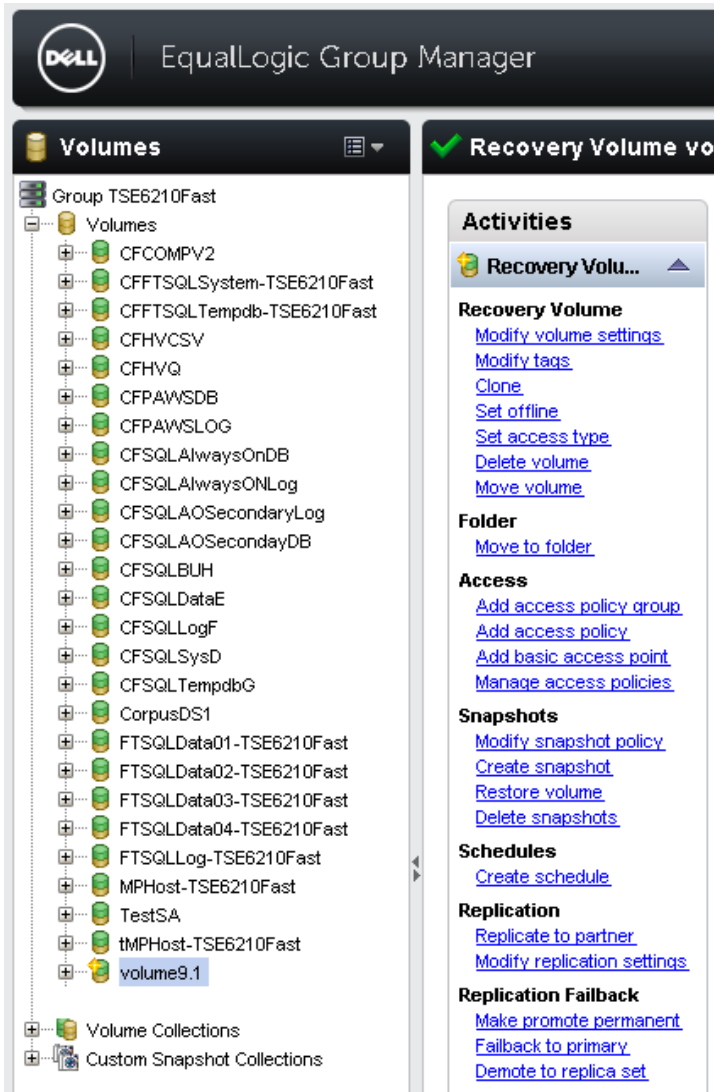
DELL
EqualLogic Group Manager

Volumes

Group TSE6210Fast
Volumes
CFCOMPV2
CFFTSQLSystem-TSE6210Fast
CFFTSQLTempdb-TSE6210Fast
CFHVCSV
CFHVQ
CFPAWSDB
CFPAWSLOG
CFSQLAlwaysOnDB
CFSQLAlwaysONLog
CFSQLAOSecondaryLog
CFSQLAOSecondayDB
CFSQLBUH
CFSQLDataE
CFSQLLogF
CFSQLSysD
CFSQLTempdbG
CorpusDS1
FTSQLData01-TSE6210Fast
FTSQLData02-TSE6210Fast
FTSQLData03-TSE6210Fast
FTSQLData04-TSE6210Fast
FTSQLLog-TSE6210Fast
MPHost-TSE6210Fast
TestSA
tMPHost-TSE6210Fast
volume9.1
Volume Collections
Custom Snapshot Collections

Recovery Volume vo

Activities

Recovery Volu...

Recovery Volume
Modify volume settings
Modify tags
Clone
Set offline
Set access type
Delete volume
Move volume

Folder
Move to folder

Access
Add access policy group
Add access policy
Add basic access point
Manage access policies

Snapshots
Modify snapshot policy
Create snapshot
Restore volume
Delete snapshots

Schedules
Create schedule

Replication
Replicate to partner
Modify replication settings

Replication Failback
Make promote permanent
Failback to primary
Demote to replica set